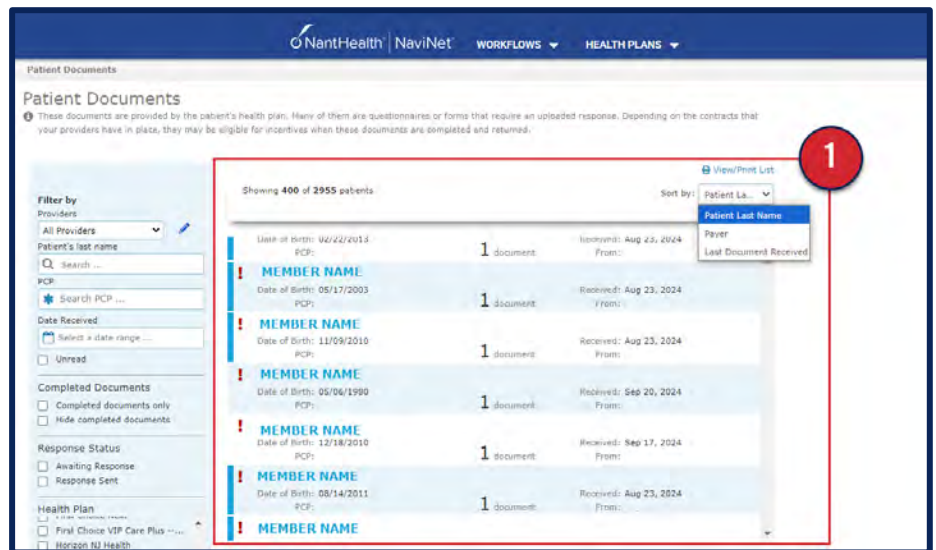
NantHealth | NaviNet WORKFLOWS HEALTH PLANS

Patient Documents

Patient Documents

These documents are provided by the patient's health plan. Many of them are questionnaires or forms that require an uploaded response. Depending on the contracts that your providers have in place, they may be eligible for incentives when these documents are completed and returned.

1

Filter by
Providers
All Providers
Patient's last name
Search ...
PCP
Search PCP ...
Date Received
Select a date range ...
Unread

Completed Documents
Completed documents only
Hide completed documents

Response Status
Awaiting Response
Response Sent

Health Plan
First Choice VIP Care Plus ...
Horizon NJ Health

View/Print List

Showing 400 of 2955 patients

Sort by: Patient La...
Patient Last Name
Payer
Last Document Received

Date of Birth: 02/22/2013
PCP:
1 document
Received: Aug 23, 2024
From:

! MEMBER NAME
Date of Birth: 05/17/2003
PCP:
1 document
Received: Aug 23, 2024
From:

! MEMBER NAME
Date of Birth: 11/09/2010
PCP:
1 document
Received: Aug 23, 2024
From:

! MEMBER NAME
Date of Birth: 05/06/1980
PCP:
1 document
Received: Sep 20, 2024
From:

! MEMBER NAME
Date of Birth: 12/18/2010
PCP:
1 document
Received: Sep 17, 2024
From:

! MEMBER NAME
Date of Birth: 08/14/2011
PCP:
1 document
Received: Aug 23, 2024
From:

! MEMBER NAME